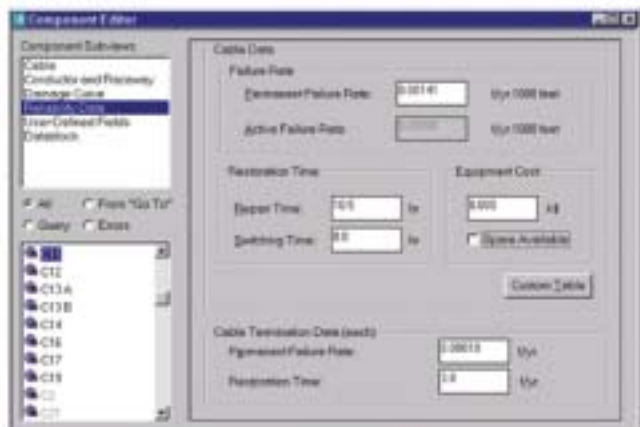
Component Editor

Component Subviews
Cable
Conductor and Raceway
Damage Curve
Reliability Data
User-Defined Fields
Datablock

All
From "Go To"
Query
Errors

C11
C12
C13 A
C13 B
C14
C16
C17
C19
C2
C21

Cable Data
Failure Rate
Permanent Failure Rate: 0.00141 f/yr 1000 feet
Active Failure Rate: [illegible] f/yr 1000 feet

Restoration Time
Repair Time: 10.5 hr
Switching Time: 0.0 hr

Equipment Cost
0.000 k$
Spare Available

Custom Table

Cable Termination Data (each)
Permanent Failure Rate: 0.00015 f/yr
Restoration Time: 2.5 f/yr